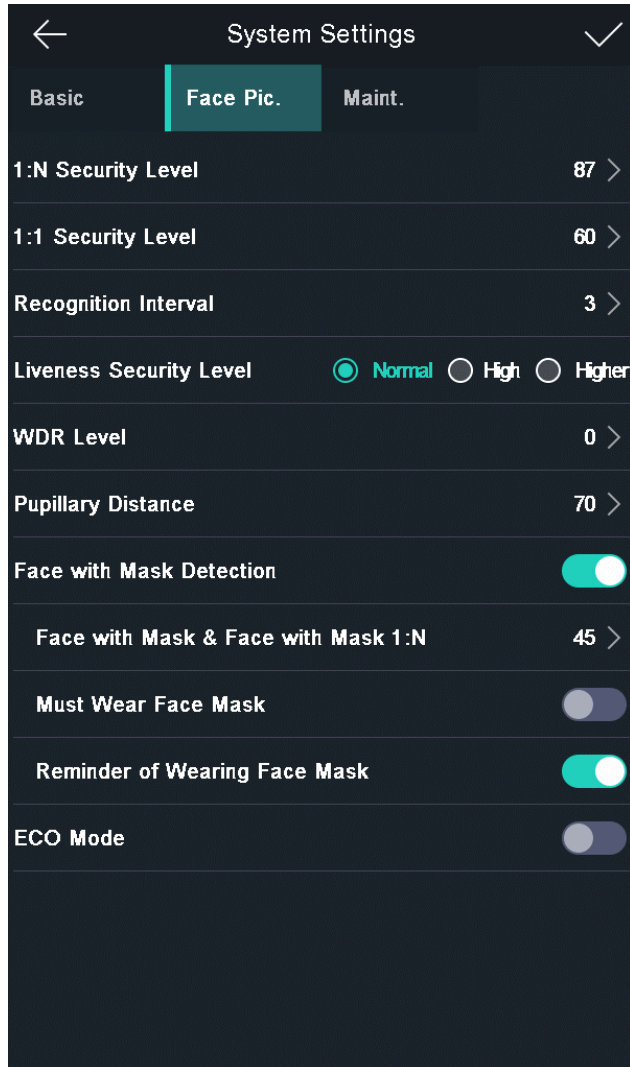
System Settings

Basic
Face Pic.
Maint.

1:N Security Level 87

1:1 Security Level 60

Recognition Interval 3

Liveness Security Level Normal High Higher

WDR Level 0

Pupillary Distance 70

Face with Mask Detection

Face with Mask & Face with Mask 1:N 45

Must Wear Face Mask

Reminder of Wearing Face Mask

ECO Mode